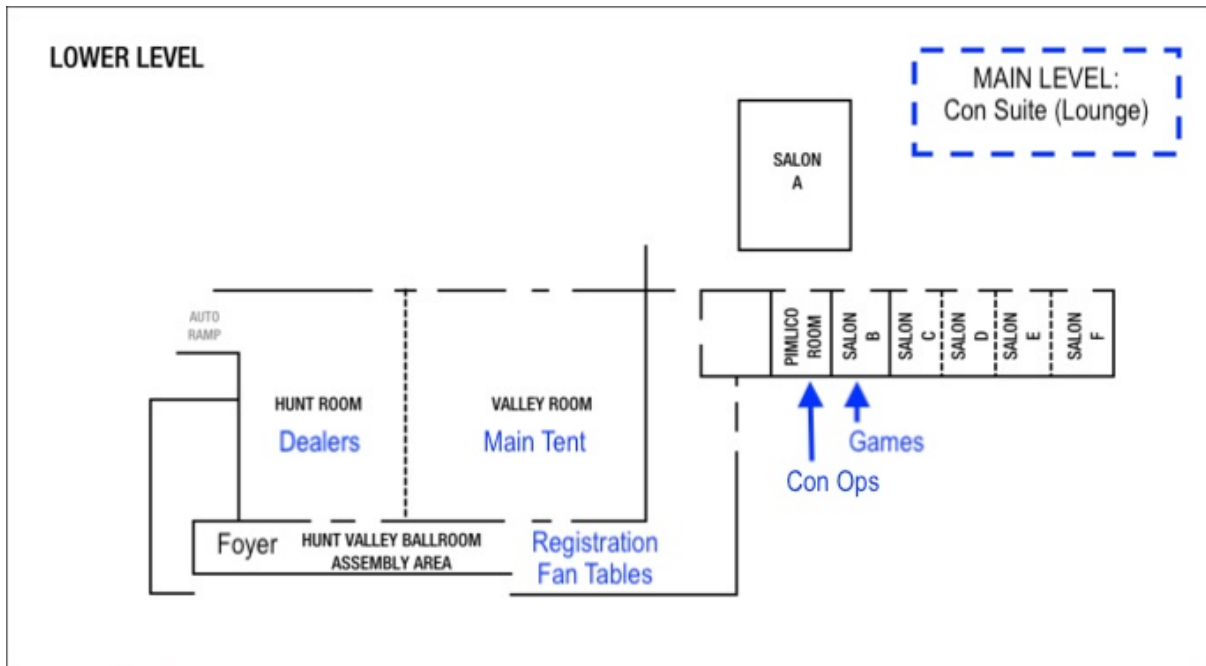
LOWER LEVEL

MAIN LEVEL:
Con Suite (Lounge)

SALON A

AUTO RAMP

HUNT ROOM
Dealers

VALLEY ROOM
Main Tent

PIMLICO ROOM

SALON B

SALON C

SALON D

SALON E

SALON F

Games

Con Ops

Foyer

HUNT VALLEY BALLROOM ASSEMBLY AREA

Registration
Fan Tables